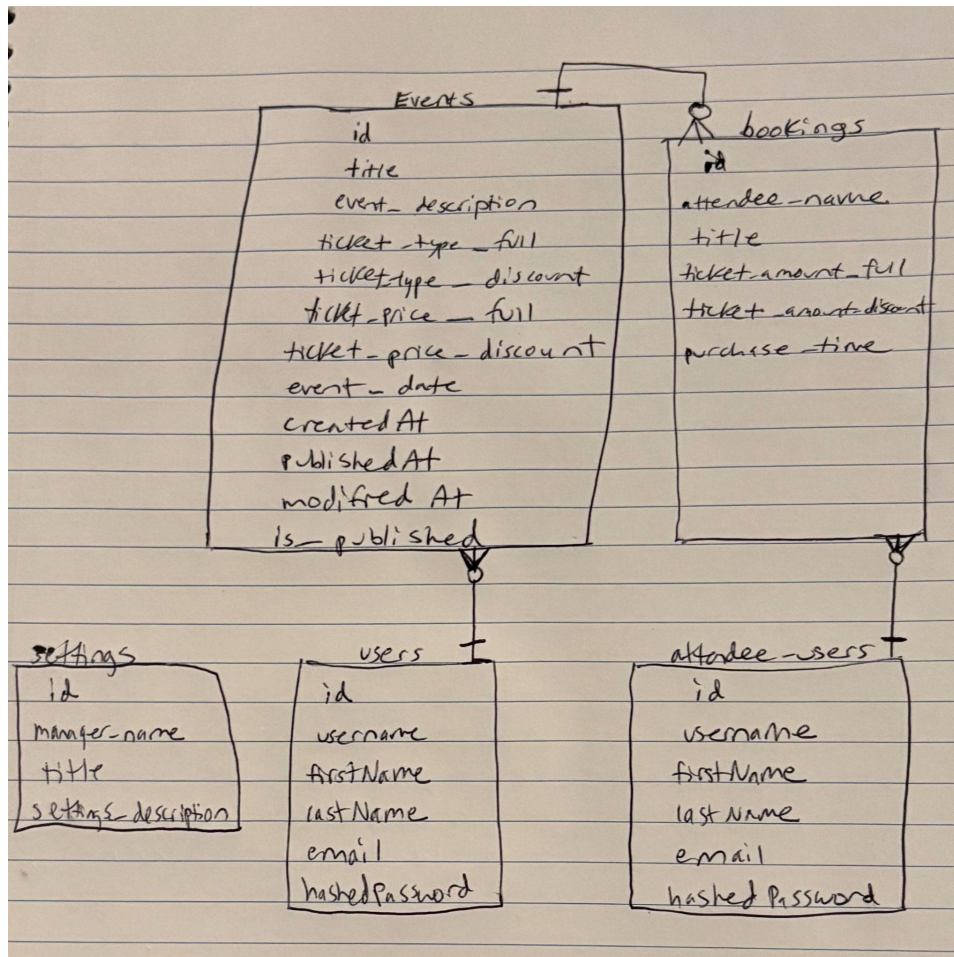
Events
id
title
event_description
ticket_type_full
ticket_type_discount
ticket_price_full
ticket_price_discount
event_date
createdAt
publishedAt
modifed At
is_published

bookings
id
attendee_name
title
ticket_amount_full
ticket_amount_discount
purchase_time

settings
id
manager_name
title
settings_description

users
id
username
firstName
lastName
email
hashedPassword

attendee_users
id
username
firstName
last Name
email
hashed Password